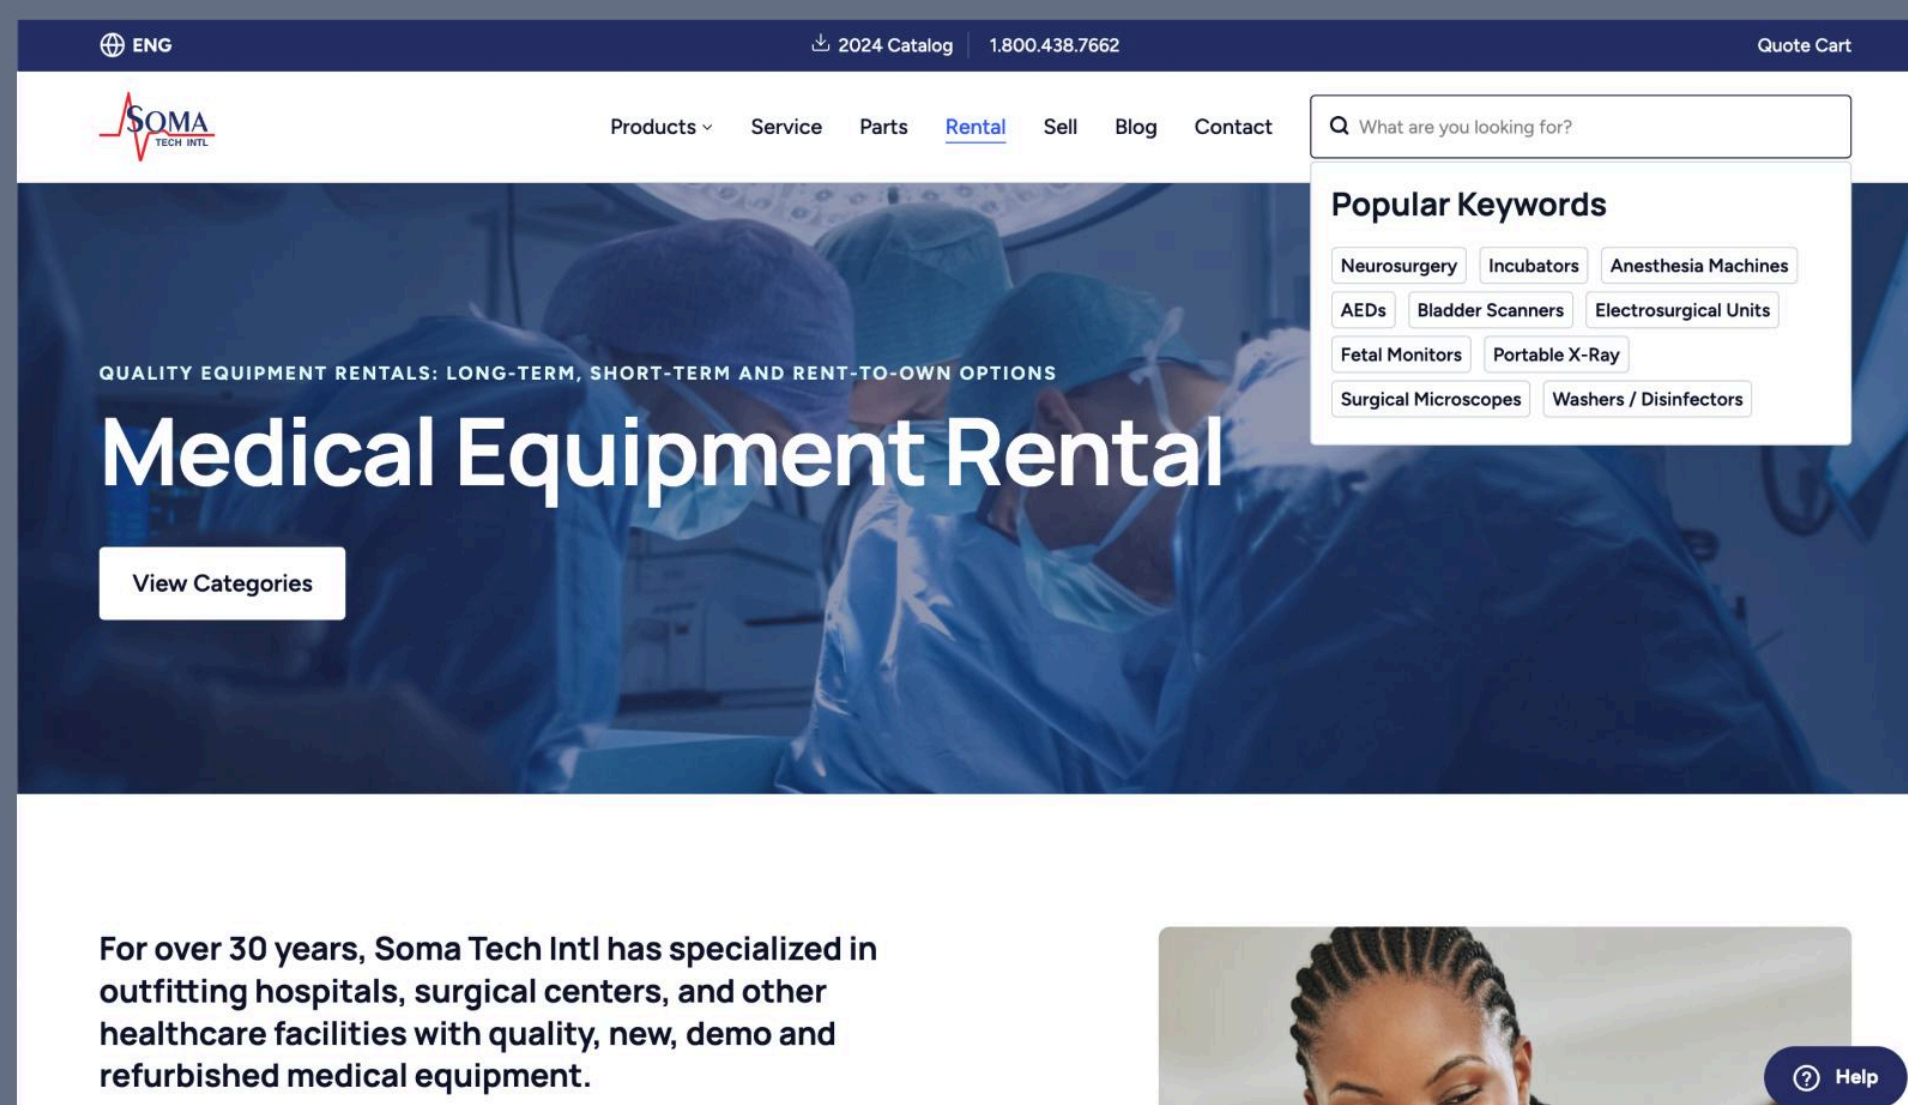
ENG 2024 Catalog 1.800.438.7662 Quote Cart

SOMA TECH INTL

Products Service Parts Rental Sell Blog Contact

What are you looking for?

Popular Keywords

Neurosurgery Incubators Anesthesia Machines AEDs Bladder Scanners Electrosurgical Units Fetal Monitors Portable X-Ray Surgical Microscopes Washers / Disinfectors

QUALITY EQUIPMENT RENTALS: LONG-TERM, SHORT-TERM AND RENT-TO-OWN OPTIONS

Medical Equipment Rental

View Categories

For over 30 years, Soma Tech Intl has specialized in outfitting hospitals, surgical centers, and other healthcare facilities with quality, new, demo and refurbished medical equipment.

Help